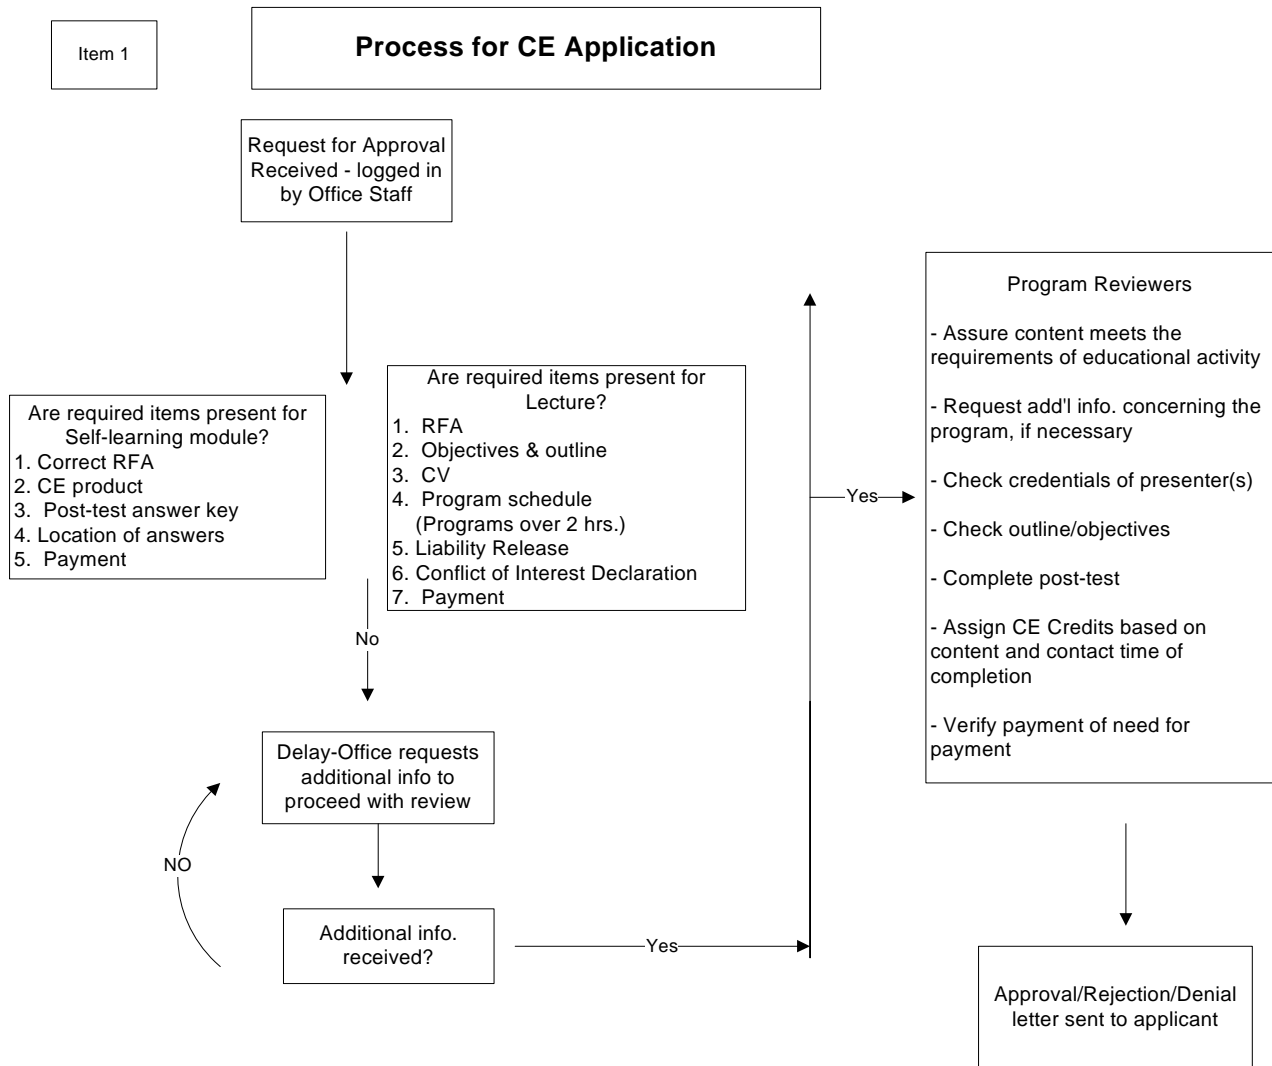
Item 1

Process for CE Application

Request for Approval Received - logged in by Office Staff

Are required items present for Self-learning module?
1. Correct RFA
2. CE product
3. Post-test answer key
4. Location of answers
5. Payment

Are required items present for Lecture?
1. RFA
2. Objectives & outline
3. CV
4. Program schedule (Programs over 2 hrs.)
5. Liability Release
6. Conflict of Interest Declaration
7. Payment

No

Delay-Office requests additional info to proceed with review

NO

Additional info. received?

Yes

Yes

Program Reviewers

- Assure content meets the requirements of educational activity

- Request add'l info. concerning the program, if necessary

- Check credentials of presenter(s)

- Check outline/objectives

- Complete post-test

- Assign CE Credits based on content and contact time of completion

- Verify payment of need for payment

Approval/Rejection/Denial letter sent to applicant